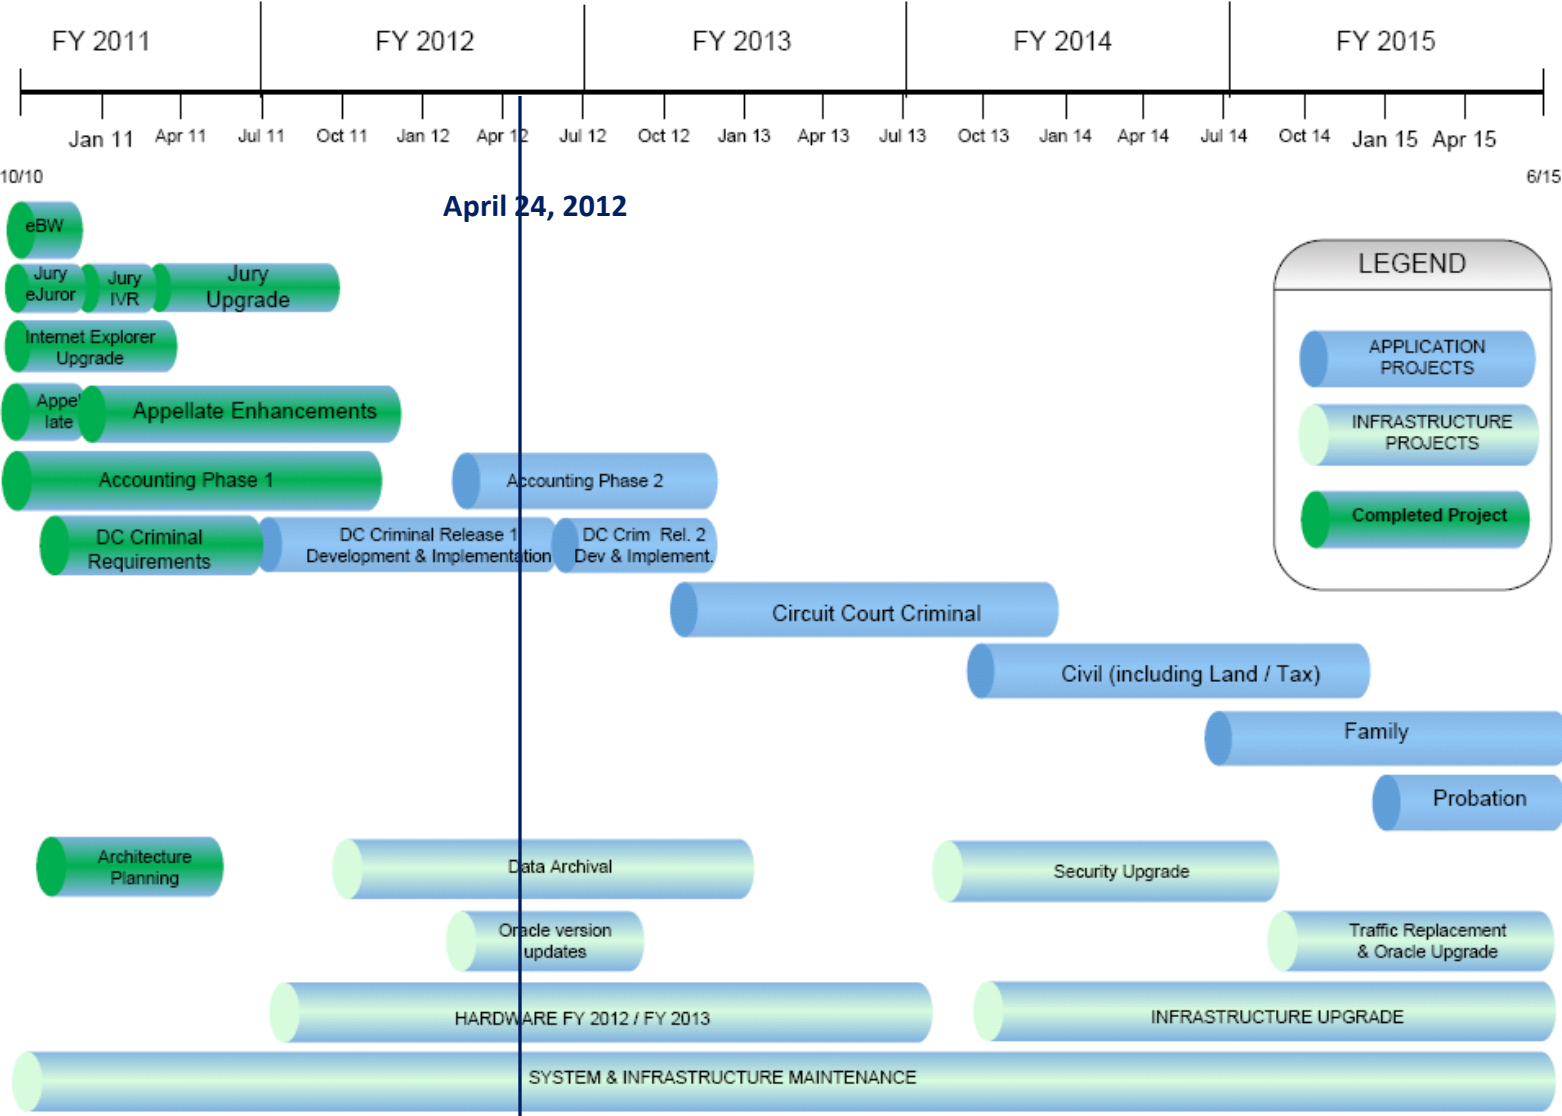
FY 2011 FY 2012 FY 2013 FY 2014 FY 2015

Jan 11 Apr 11 Jul 11 Oct 11 Jan 12 Apr 12 Jul 12 Oct 12 Jan 13 Apr 13 Jul 13 Oct 13 Jan 14 Apr 14 Jul 14 Oct 14 Jan 15 Apr 15

10/10

6/15

April 24, 2012

eBW

Jury eJuror

Jury IVR

Jury Upgrade

Internet Explorer Upgrade

Appel late

Appellate Enhancements

Accounting Phase 1

Accounting Phase 2

DC Criminal Requirements

DC Criminal Release 1 Development & Implementation

DC Crim Rel. 2 Dev & Implement.

Circuit Court Criminal

Civil (including Land / Tax)

Family

Probation

Architecture Planning

Data Archival

Security Upgrade

Oracle version updates

Traffic Replacement & Oracle Upgrade

HARDWARE FY 2012 / FY 2013

INFRASTRUCTURE UPGRADE

SYSTEM & INFRASTRUCTURE MAINTENANCE

LEGEND

APPLICATION PROJECTS

INFRASTRUCTURE PROJECTS

Completed Project